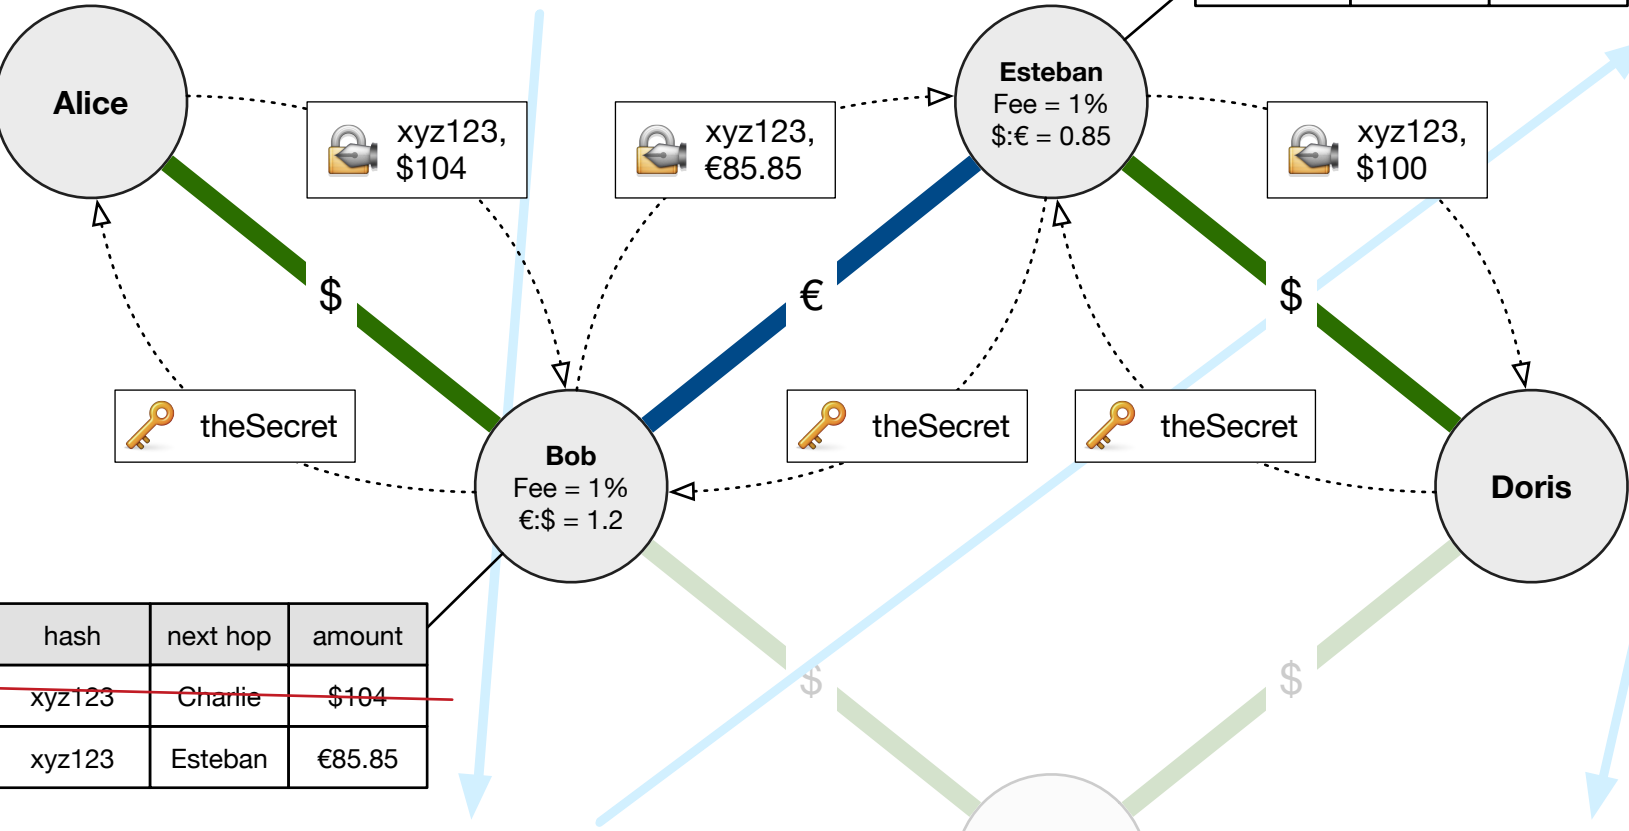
Alice

xyz123, $104

xyz123, €85.85

Esteban
Fee = 1%
$:€ = 0.85

xyz123, $100

$

€

$

theSecret

theSecret

theSecret

Bob
Fee = 1%
€:$ = 1.2

Doris

| hash | next hop | amount |
|---|---|---|
| xyz123 | Charlie | $104 |
| xyz123 | Esteban | €85.85 |

$

$